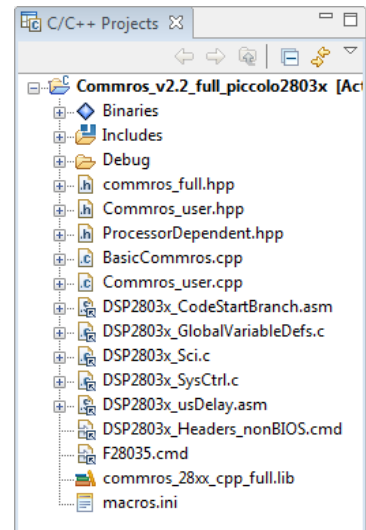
C/C++ Projects ☒

Commros_v2.2_full_piccolo2803x [Act

Binaries
Includes
Debug
commros_full.hpp
Commros_user.hpp
ProcessorDependent.hpp
BasicCommros.cpp
Commros_user.cpp
DSP2803x_CodeStartBranch.asm
DSP2803x_GlobalVariableDefs.c
DSP2803x_Sci.c
DSP2803x_SysCtrl.c
DSP2803x_usDelay.asm
DSP2803x_Headers_nonBIOS.cmd
F28035.cmd
commros_28xx_cpp_full.lib
macros.ini